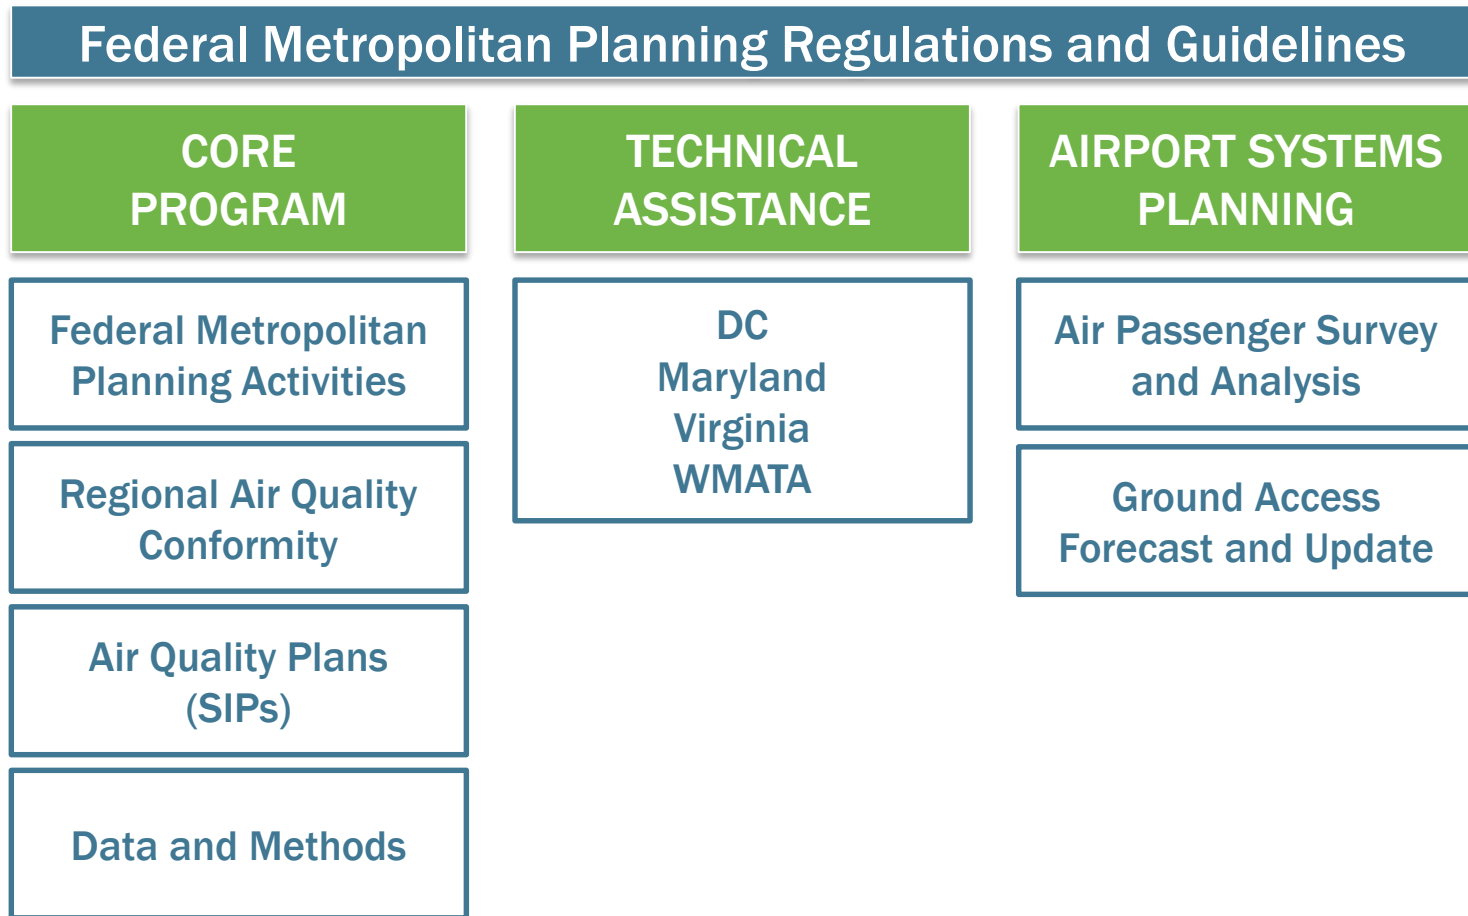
Federal Metropolitan Planning Regulations and Guidelines

CORE PROGRAM

Federal Metropolitan Planning Activities

Regional Air Quality Conformity

Air Quality Plans (SIPs)

Data and Methods

TECHNICAL ASSISTANCE

DC
Maryland
Virginia
WMATA

AIRPORT SYSTEMS PLANNING

Air Passenger Survey and Analysis

Ground Access Forecast and Update